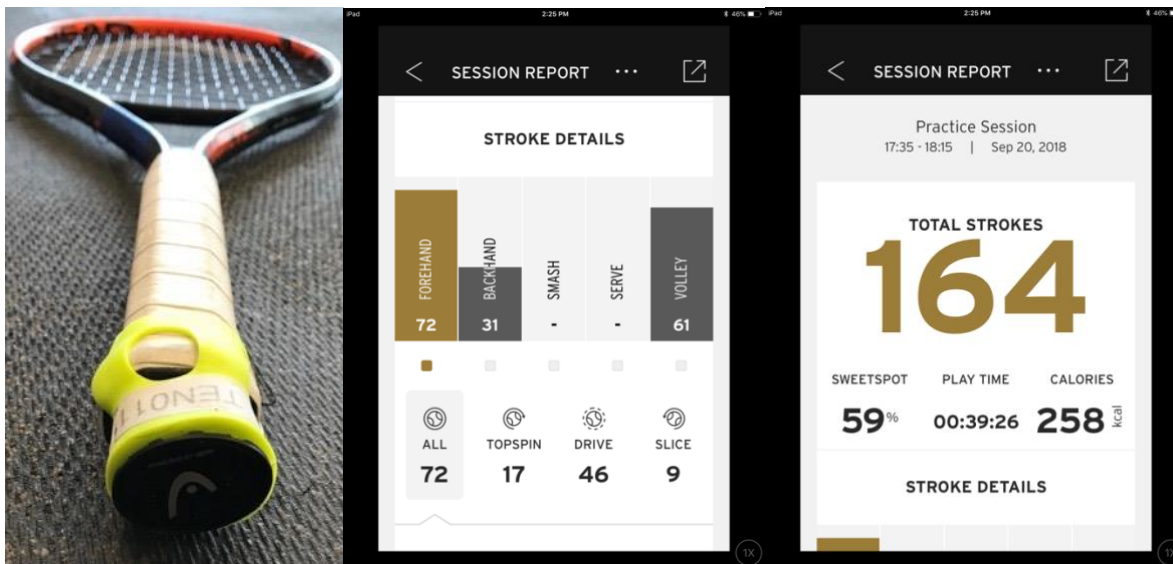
TENO 11

iPad 2:25 PM 46%

SESSION REPORT ···

STROKE DETAILS

| FOREHAND | BACKHAND | SMASH | SERVE | VOLLEY |
|---|---|---|---|---|
| 72 | 31 | - | - | 61 |

| ALL | TOPSPIN | DRIVE | SLICE |
|---|---|---|---|
| 72 | 17 | 46 | 9 |

1X

iPad 2:25 PM 46%

SESSION REPORT ···

Practice Session
17:35 - 18:15 | Sep 20, 2018

TOTAL STROKES
164

| SWEETSPOT | PLAY TIME | CALORIES |
|---|---|---|
| 59% | 00:39:26 | 258 kcal |

STROKE DETAILS

1X